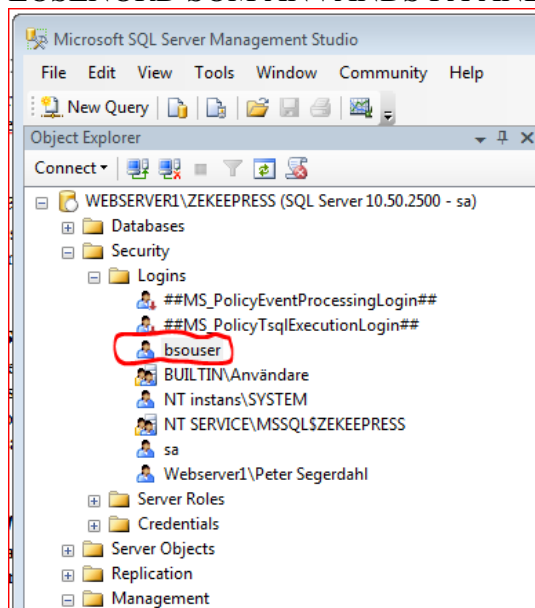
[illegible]

Microsoft SQL Server Management Studio

File Edit View Tools Window Community Help

New Query

Object Explorer

Connect▾

WEBSERVER1\ZEKEEPRESS (SQL Server 10.50.2500 - sa)
Databases
Security
Logins
##MS_PolicyEventProcessingLogin##
##MS_PolicyTsqlExecutionLogin##
bsouser
BUILTIN\Användare
NT instans\SYSTEM
NT SERVICE\MSSQL$ZEKEEPRESS
sa
Webserver1\Peter Segerdahl
Server Roles
Credentials
Server Objects
Replication
Management